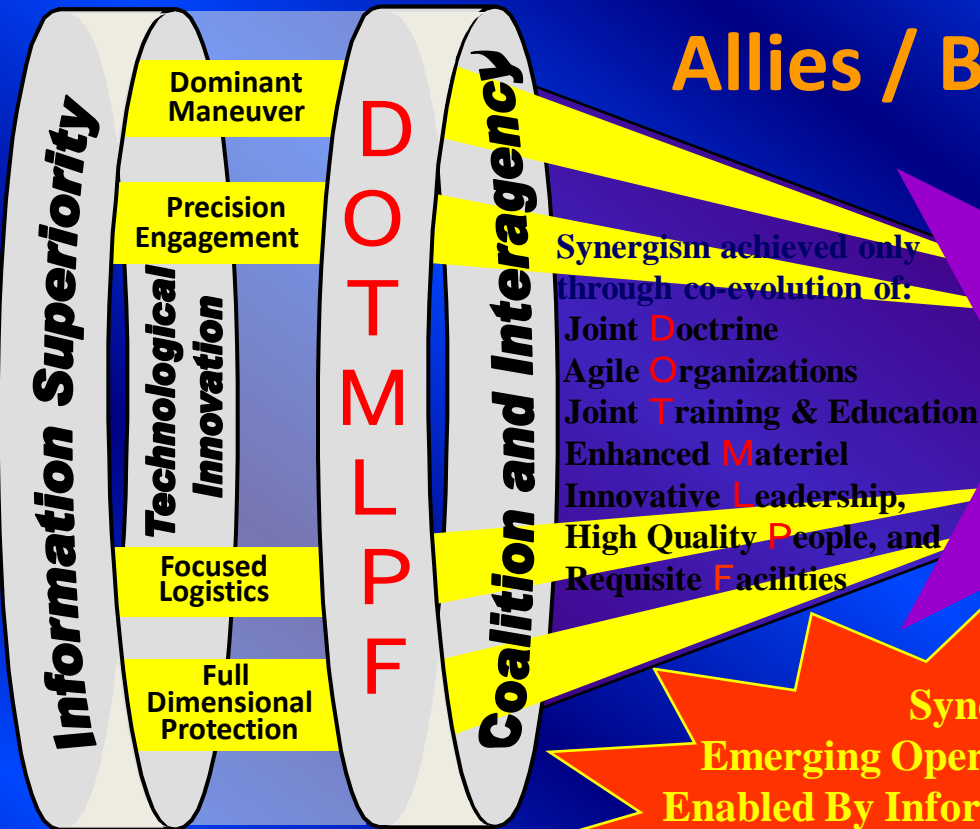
Allies / B

Information Superiority

Technological Innovation

Dominant Maneuver

Precision Engagement

Focused Logistics

Full Dimensional Protection

D O T M L P F

Coalition and Interagency

Synergism achieved only through co-evolution of:
Joint Doctrine
Agile Organizations
Joint Training & Education
Enhanced Materiel
Innovative Leadership,
High Quality People, and
Requisite Facilities

Syn
Emerging Oper
Enabled By Infor